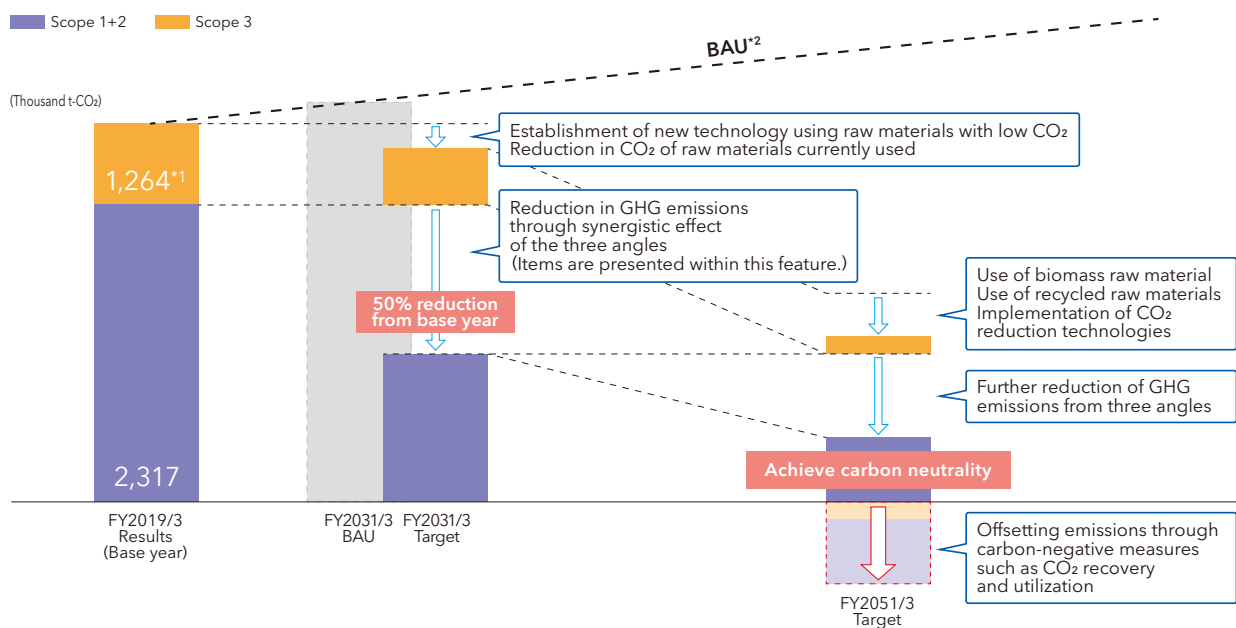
Scope 1+2 Scope 3

BAU*2

(Thousand t-$CO_2$)

1,264*1

2,317

Establishment of new technology using raw materials with low $CO_2$
Reduction in $CO_2$ of raw materials currently used

Reduction in GHG emissions through synergistic effect of the three angles (Items are presented within this feature.)

50% reduction from base year

Use of biomass raw material
Use of recycled raw materials
Implementation of $CO_2$ reduction technologies

Further reduction of GHG emissions from three angles

Achieve carbon neutrality

Offsetting emissions through carbon-negative measures such as $CO_2$ recovery and utilization

FY2019/3
Results
(Base year)

FY2031/3
BAU

FY2031/3
Target

FY2051/3
Target